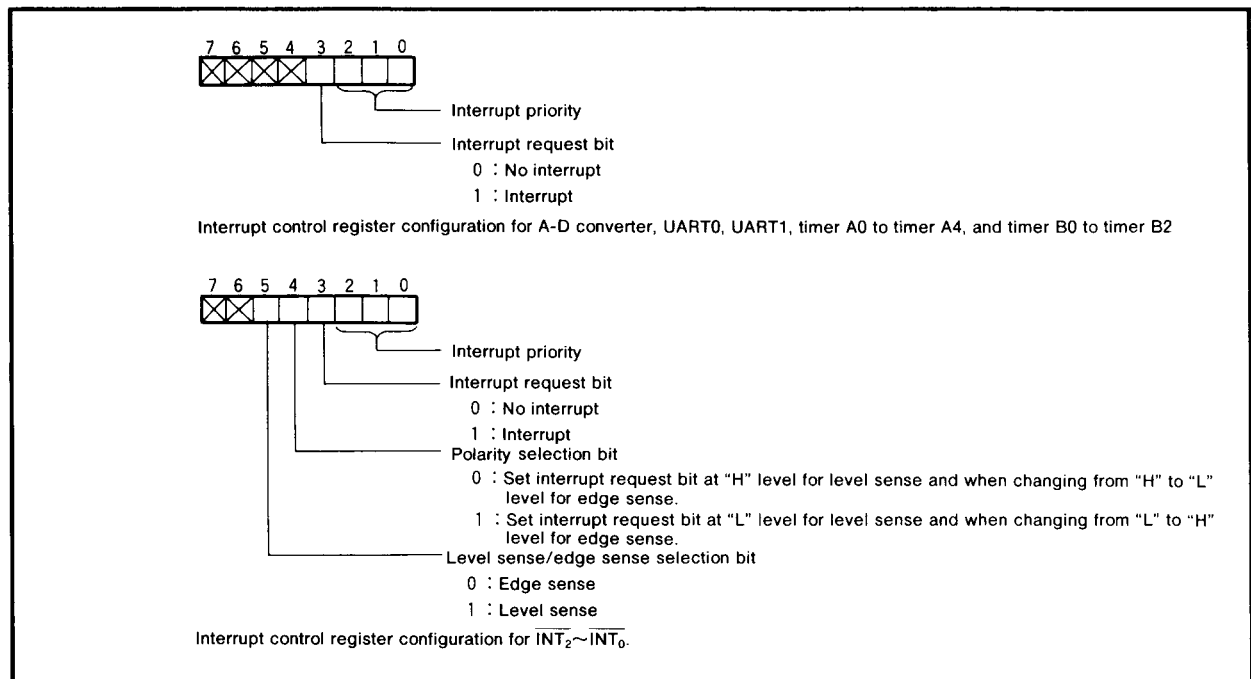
7 6 5 4 3 2 1 0

Interrupt priority

Interrupt request bit

0 : No interrupt

1 : Interrupt

Interrupt control register configuration for A-D converter, UART0, UART1, timer A0 to timer A4, and timer B0 to timer B2

7 6 5 4 3 2 1 0

Interrupt priority

Interrupt request bit

0 : No interrupt

1 : Interrupt

Polarity selection bit

0 : Set interrupt request bit at "H" level for level sense and when changing from "H" to "L" level for edge sense.

1 : Set interrupt request bit at "L" level for level sense and when changing from "L" to "H" level for edge sense.

Level sense/edge sense selection bit

0 : Edge sense

1 : Level sense

Interrupt control register configuration for $\overline{INT_2} \sim \overline{INT_0}$.